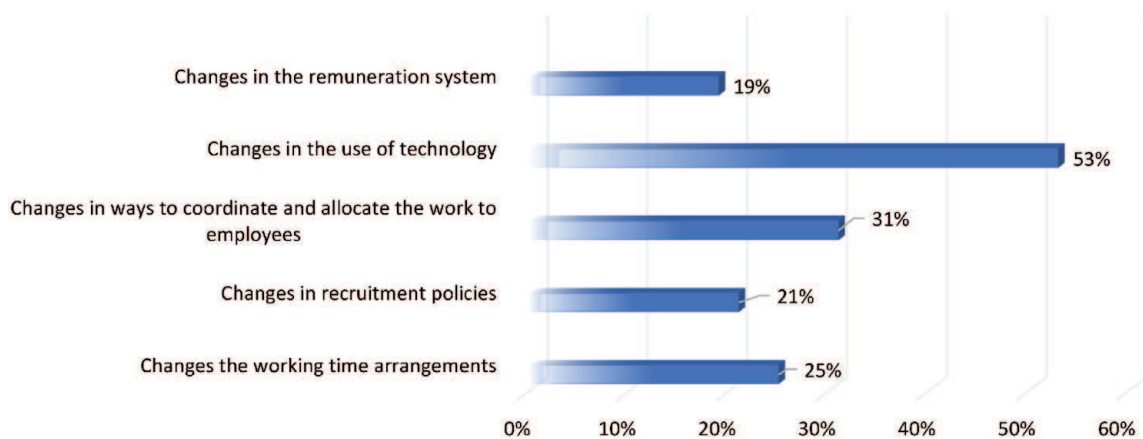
Changes in the remuneration system 19%

Changes in the use of technology 53%

Changes in ways to coordinate and allocate the work to employees 31%

Changes in recruitment policies 21%

Changes the working time arrangements 25%

0% 10% 20% 30% 40% 50% 60%